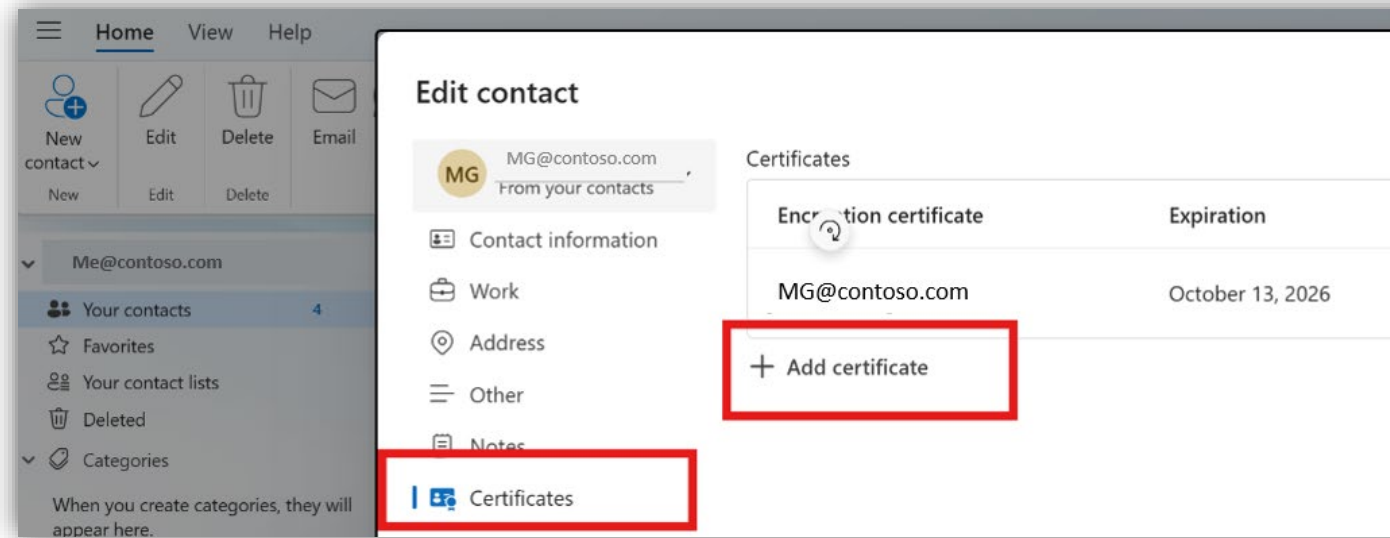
Home View Help

New contact
New

Edit
Edit

Delete
Delete

Email

Me@contoso.com

Your contacts 4

Favorites

Your contact lists

Deleted

Categories

When you create categories, they will appear here.

Edit contact

MG MG@contoso.com
From your contacts

Contact information

Work

Address

Other

Notes

Certificates

Certificates

| Enc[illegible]tion certificate | Expiration |
|---|---|
| MG@contoso.com | October 13, 2026 |

+ Add certificate